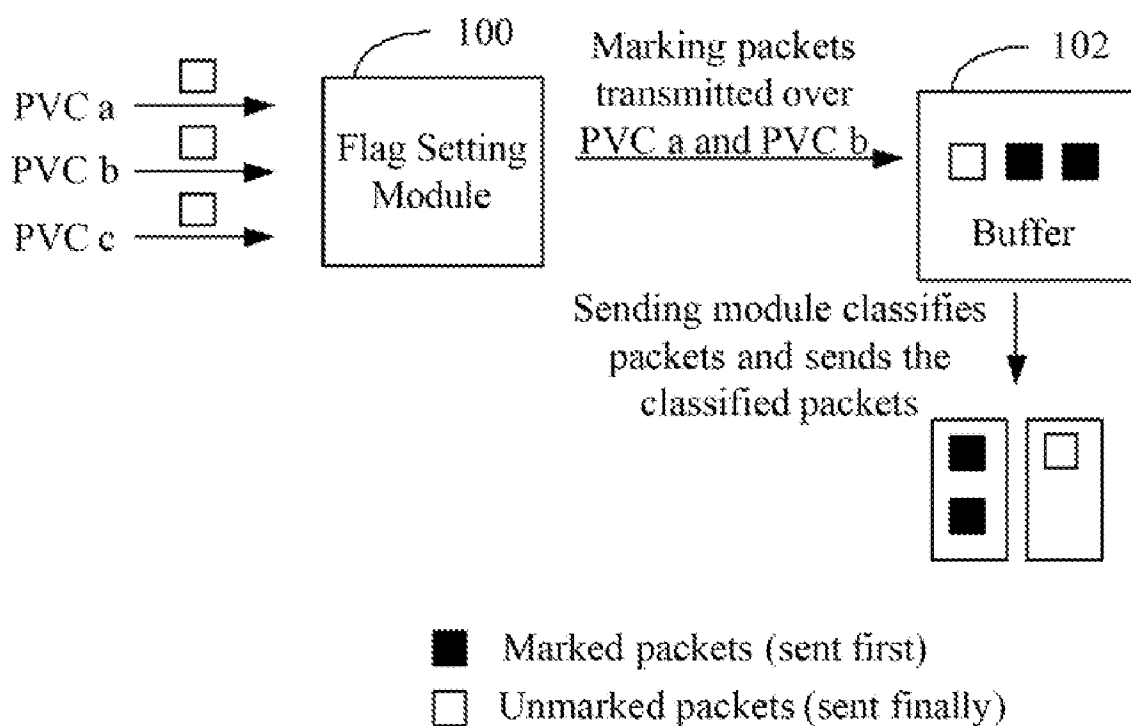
100

PVC a
PVC b
PVC c

Flag Setting Module

Marking packets transmitted over PVC a and PVC b

102

Buffer

Sending module classifies packets and sends the classified packets

Marked packets (sent first)
Unmarked packets (sent finally)